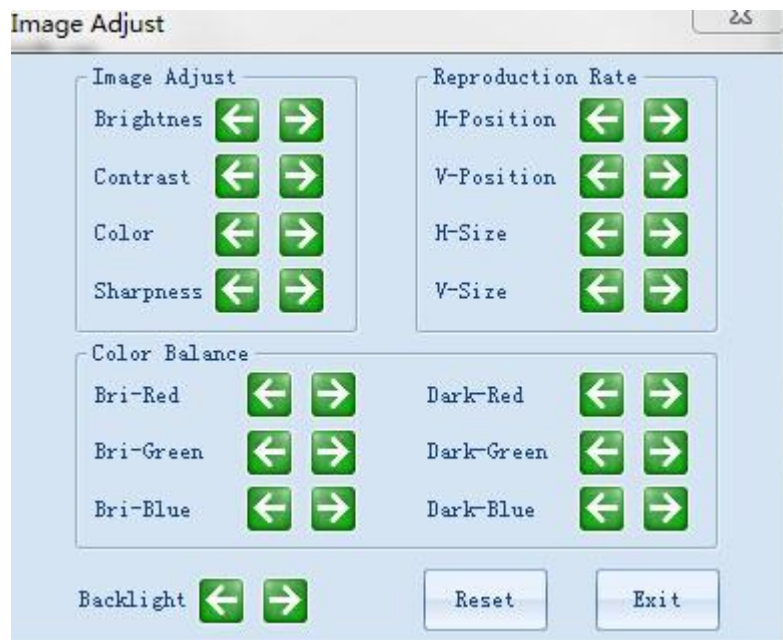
Image Adjust

Image Adjust
Brightnes
Contrast
Color
Sharpness

Reproduction Rate
H-Position
V-Position
H-Size
V-Size

Color Balance
Bri-Red
Bri-Green
Bri-Blue
Dark-Red
Dark-Green
Dark-Blue

Backlight
Reset
Exit